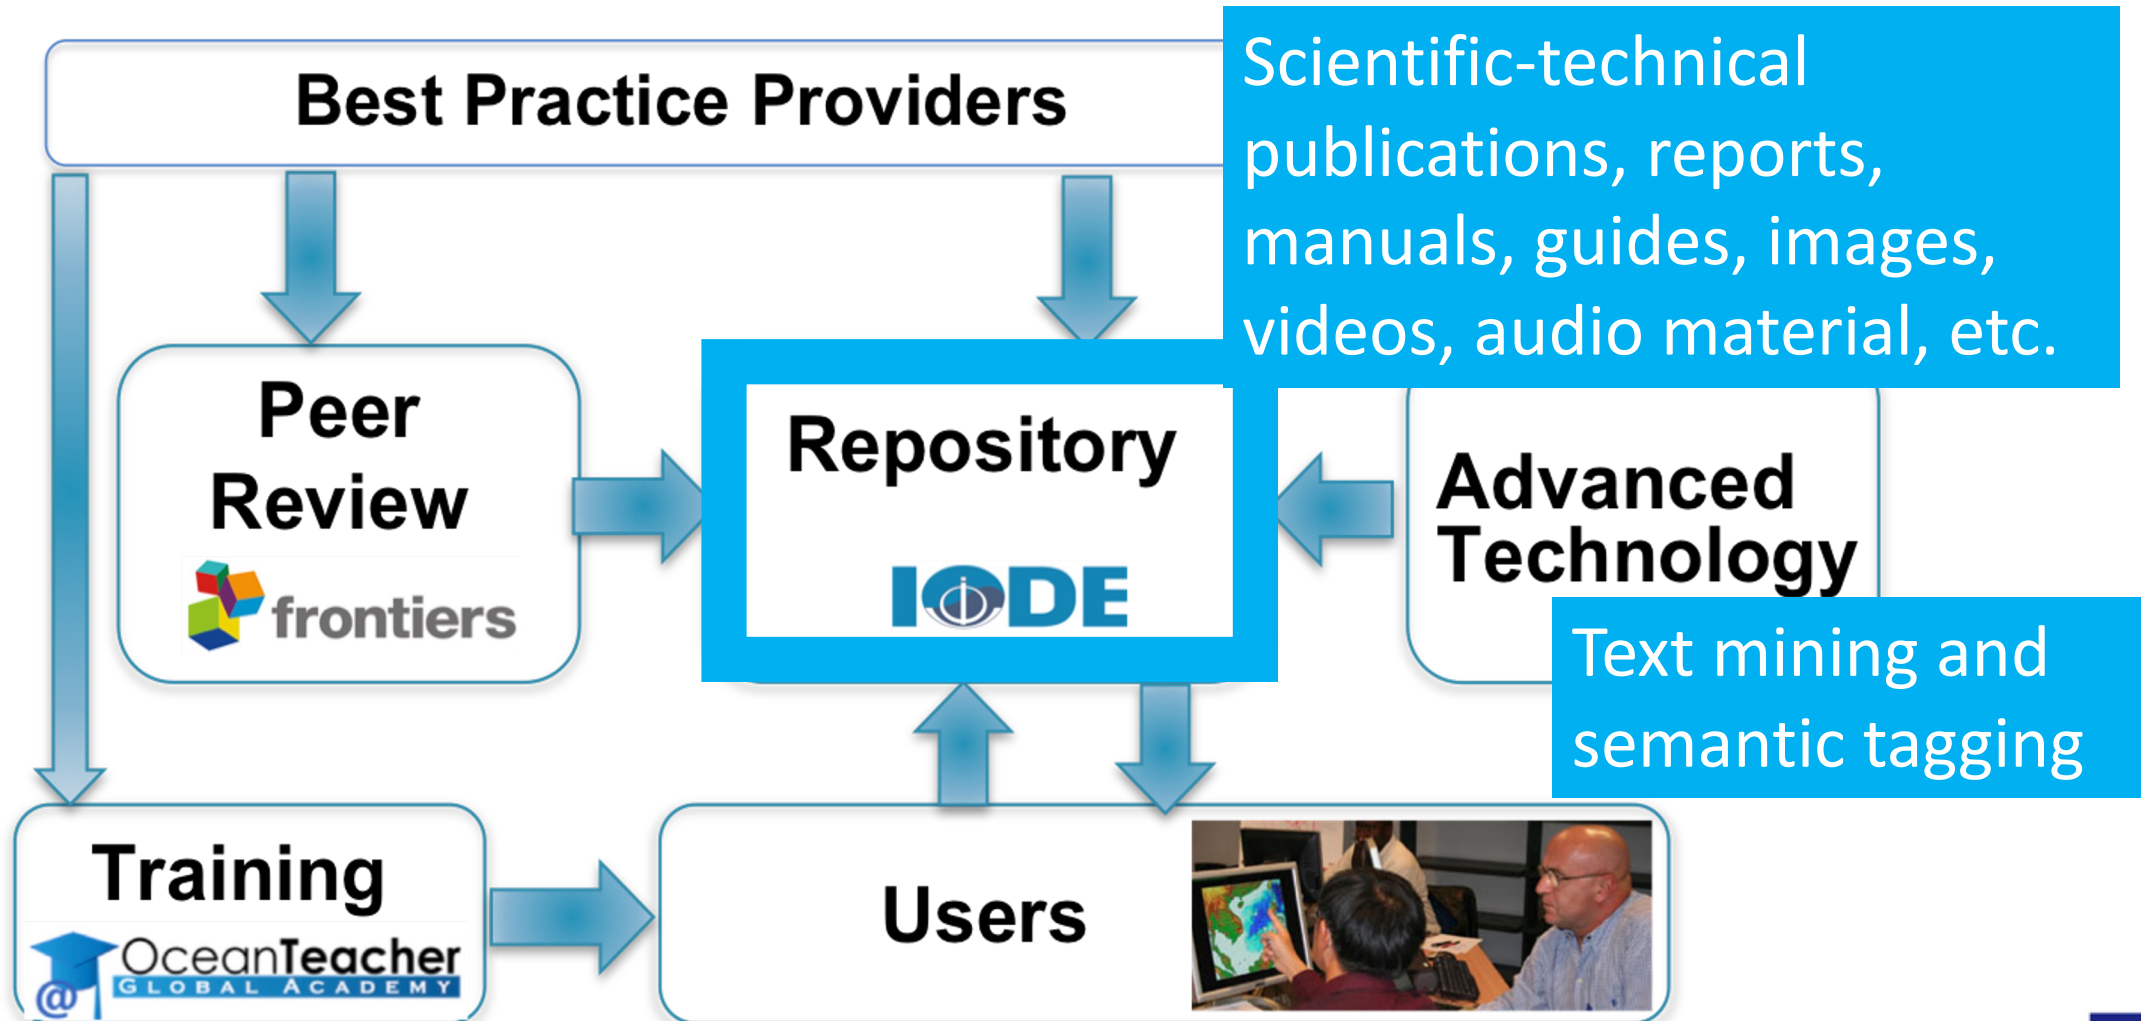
Best Practice Providers

Scientific-technical publications, reports, manuals, guides, images, videos, audio material, etc.

Peer Review

frontiers

Repository

IODE

Advanced Technology

Text mining and semantic tagging

Training

OceanTeacher
GLOBAL ACADEMY

Users